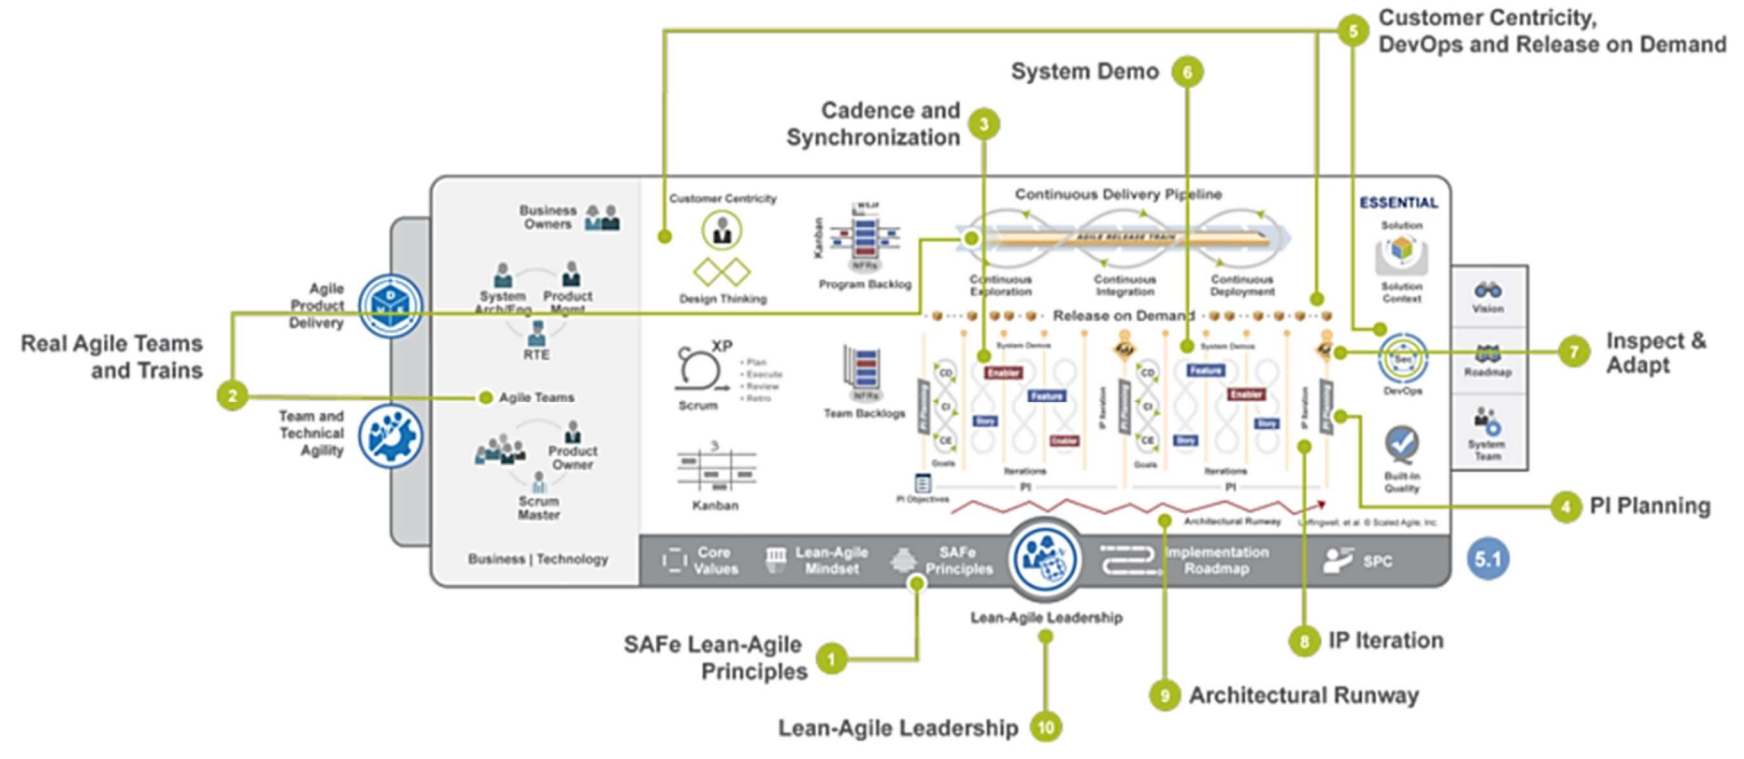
5 Customer Centricity, DevOps and Release on Demand

System Demo 6

Cadence and Synchronization 3

Customer Centricity

Design Thinking

WSJF

Kanban

NFRs

Program Backlog

Continuous Delivery Pipeline

AGILE RELEASE TRAIN

Continuous Exploration

Continuous Integration

Continuous Deployment

ESSENTIAL

Solution

Solution Context

Business Owners

System Arch/Eng

Product Mgmt

RTE

Agile Product Delivery

Real Agile Teams and Trains

2

Agile Teams

Team and Technical Agility

Product Owner

Scrum Master

Business | Technology

XP

Scrum

• Plan
• Execute
• Review
• Retro

Team Backlogs

Kanban

Release on Demand

System Demos

CD

CI

CE

Goals

Enabler

Feature

Story

Iterations

PI

PI Objectives

PI Planning

IP Iteration

DevOps

Built-In Quality

Vision

Roadmap

System Team

7 Inspect & Adapt

4 PI Planning

Architectural Runway

Leffingwell, et al. © Scaled Agile, Inc.

Core Values

Lean-Agile Mindset

SAFe Principles

Implementation Roadmap

SPC

5.1

Lean-Agile Leadership

SAFe Lean-Agile Principles 1

8 IP Iteration

9 Architectural Runway

Lean-Agile Leadership 10